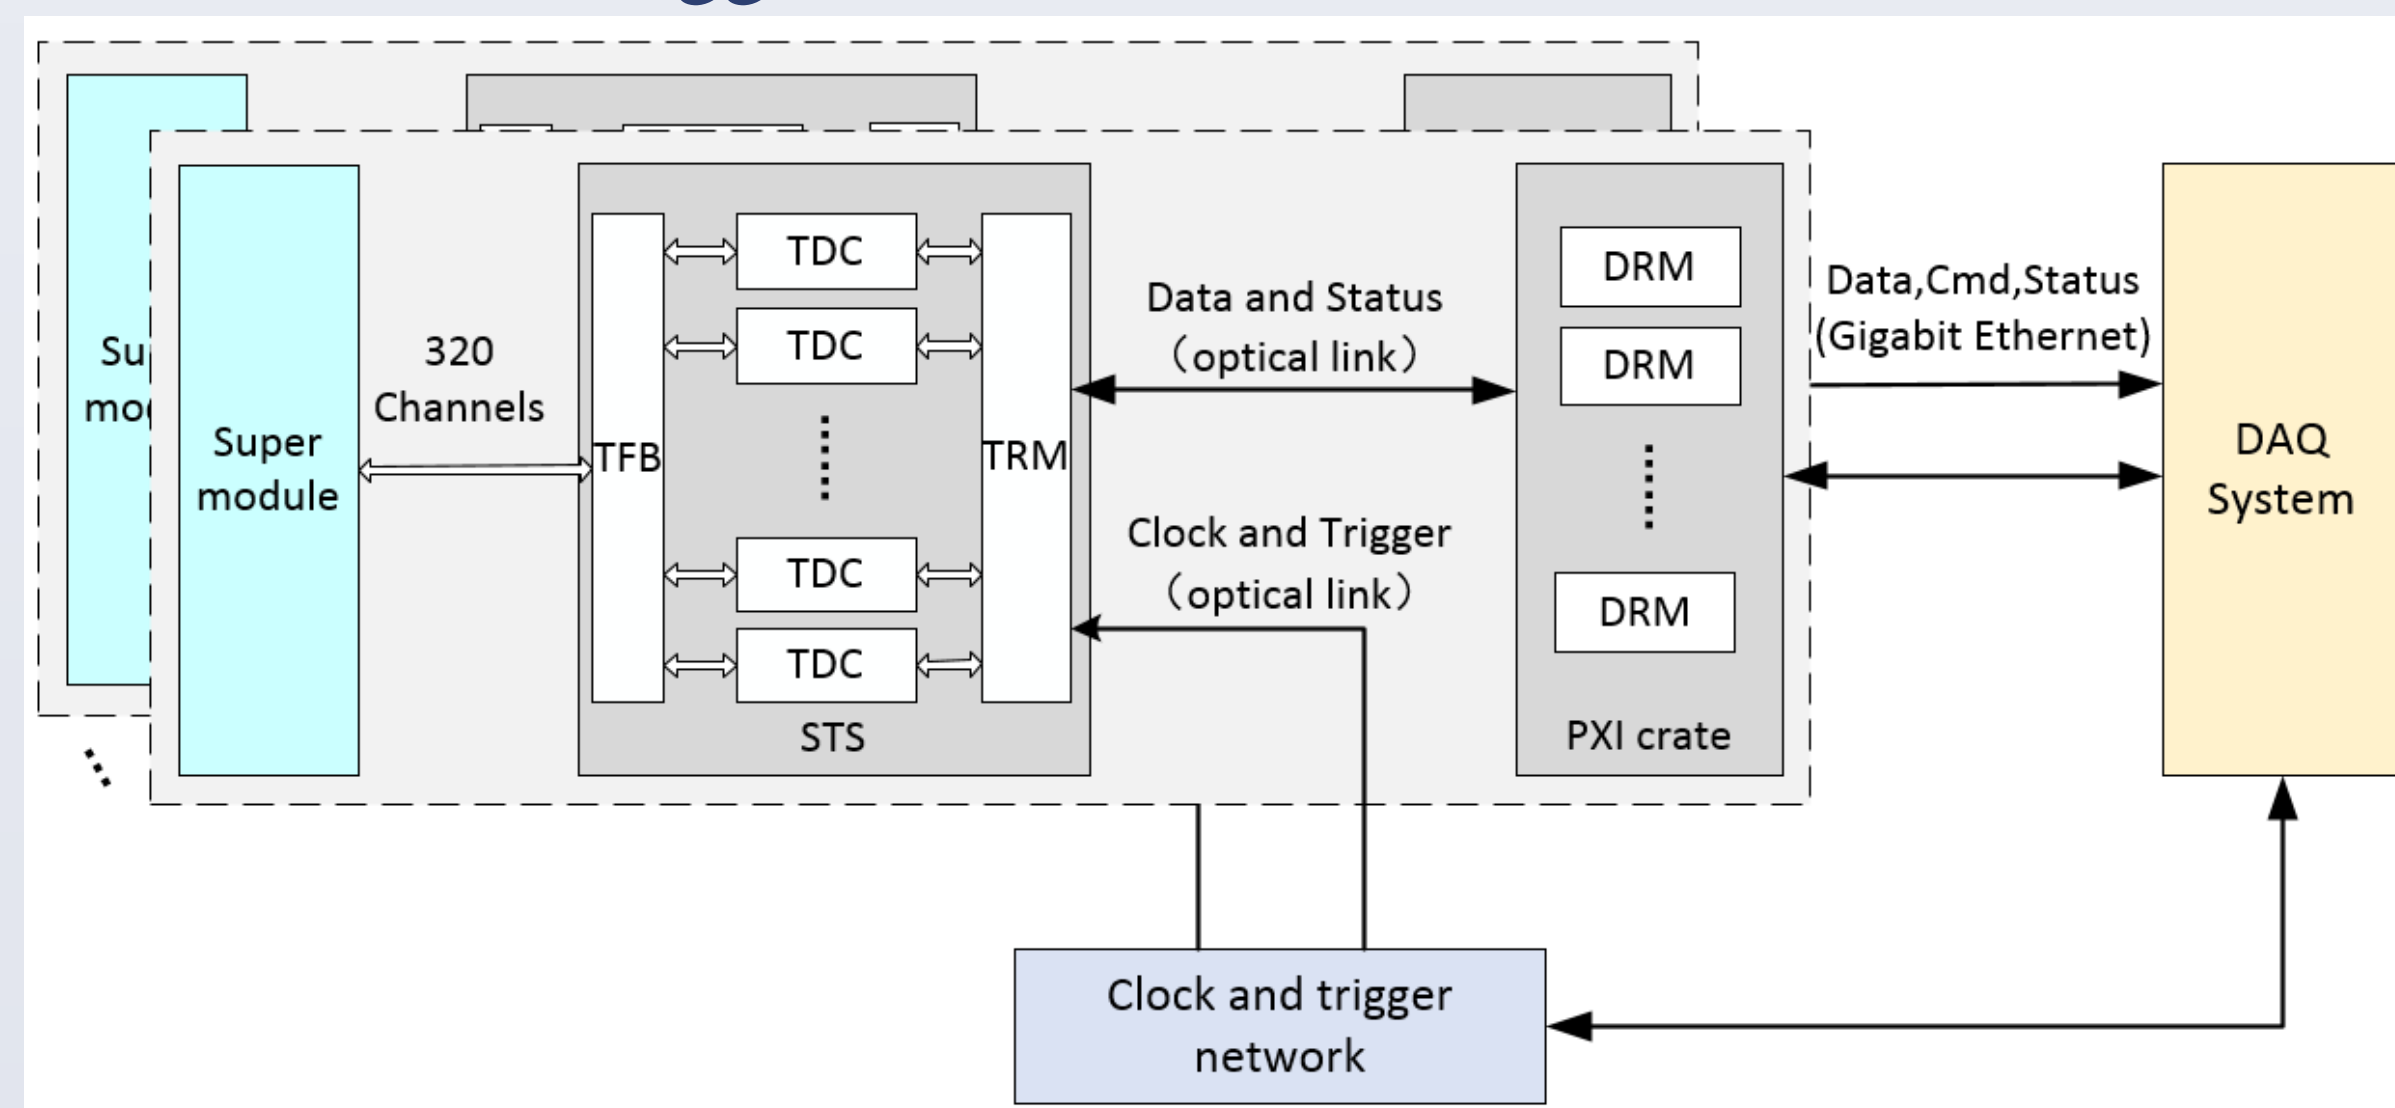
Su
mo

Super module

320 Channels

TFB

TDC

TDC

TDC

TDC

TRM

STS

Data and Status (optical link)

Clock and Trigger (optical link)

DRM

DRM

DRM

PXI crate

Data,Cmd,Status (Gigabit Ethernet)

DAQ System

Clock and trigger network